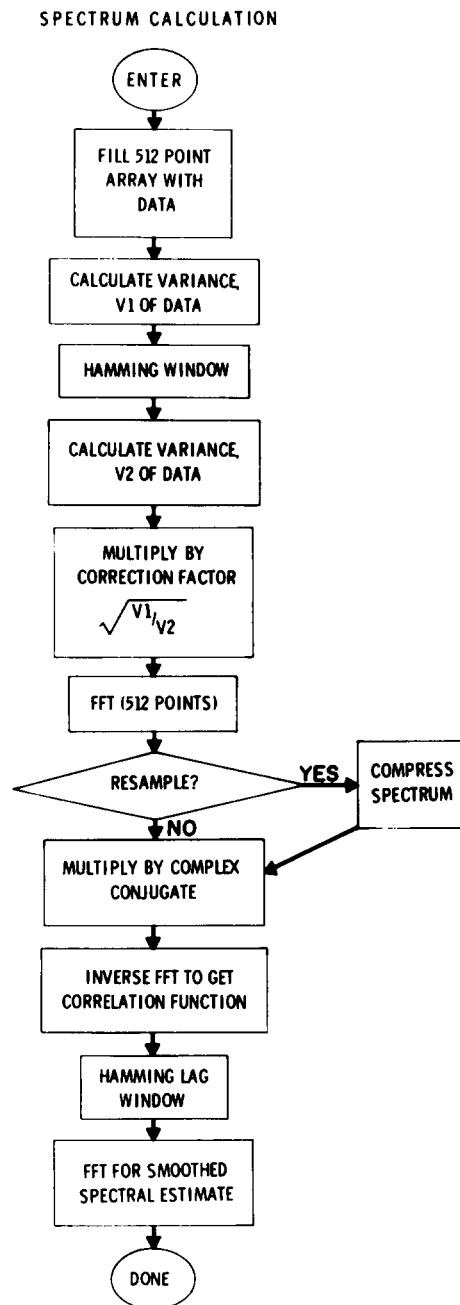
SPECTRUM CALCULATION

ENTER

FILL 512 POINT ARRAY WITH DATA

CALCULATE VARIANCE, V1 OF DATA

HAMMING WINDOW

CALCULATE VARIANCE, V2 OF DATA

MULTIPLY BY CORRECTION FACTOR $\sqrt{V1/V2}$

FFT (512 POINTS)

RESAMPLE?

YES

COMPRESS SPECTRUM

NO

MULTIPLY BY COMPLEX CONJUGATE

INVERSE FFT TO GET CORRELATION FUNCTION

HAMMING LAG WINDOW

FFT FOR SMOOTHED SPECTRAL ESTIMATE

DONE